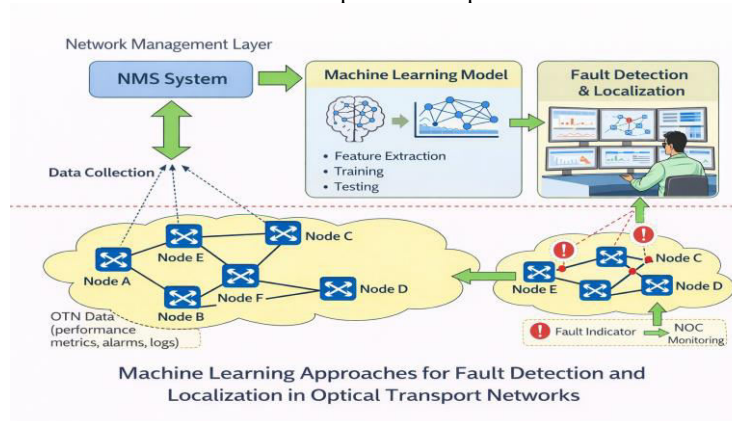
Network Management Layer

NMS System

Machine Learning Model

- Feature Extraction
- Training
- Testing

Fault Detection & Localization

Data Collection

Node A

Node E

Node C

Node F

Node D

Node B

OTN Data (performance metrics, alarms, logs)

Node E

Node C

Node D

Fault Indicator

NOC Monitoring

Machine Learning Approaches for Fault Detection and Localization in Optical Transport Networks